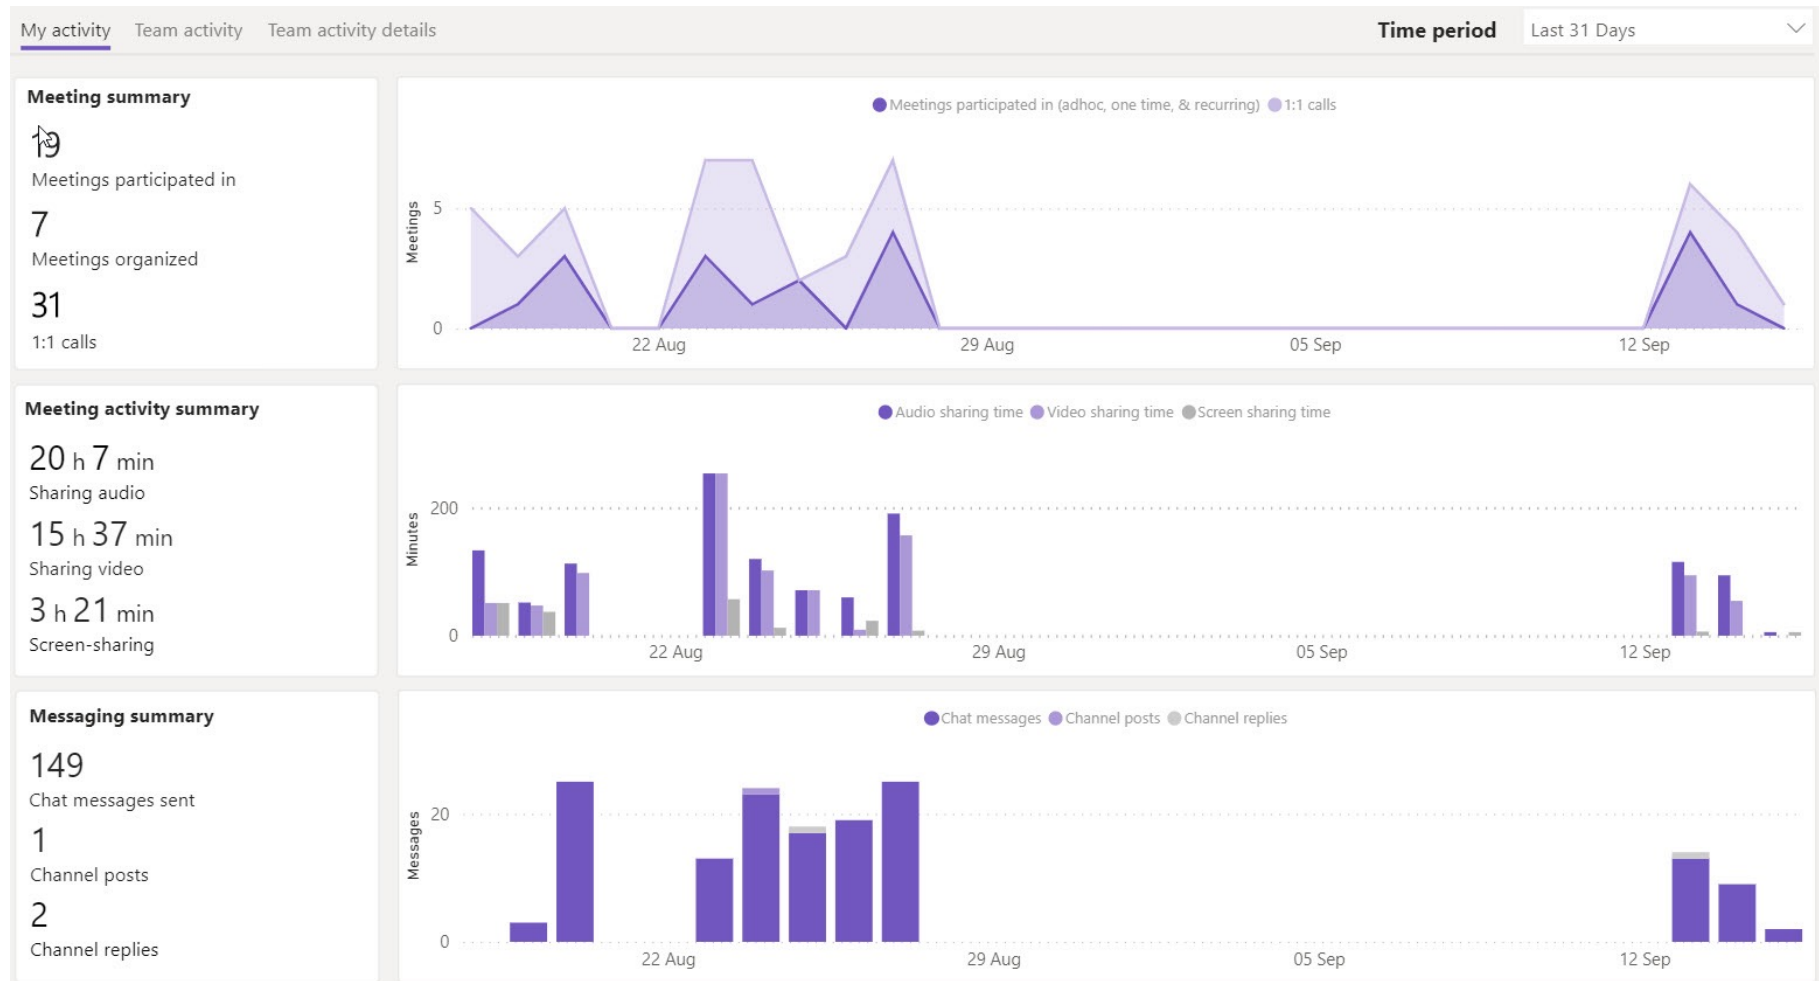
My activity Team activity Team activity details

Time period Last 31 Days

Meeting summary

19
Meetings participated in

7
Meetings organized

31
1:1 calls

Meetings participated in (adhoc, one time, & recurring) 1:1 calls

Meetings
5
0
22 Aug 29 Aug 05 Sep 12 Sep

Meeting activity summary

20 h 7 min
Sharing audio

15 h 37 min
Sharing video

3 h 21 min
Screen-sharing

Audio sharing time Video sharing time Screen sharing time

Minutes
200
0
22 Aug 29 Aug 05 Sep 12 Sep

Messaging summary

149
Chat messages sent

1
Channel posts

2
Channel replies

Chat messages Channel posts Channel replies

Messages
20
0
22 Aug 29 Aug 05 Sep 12 Sep